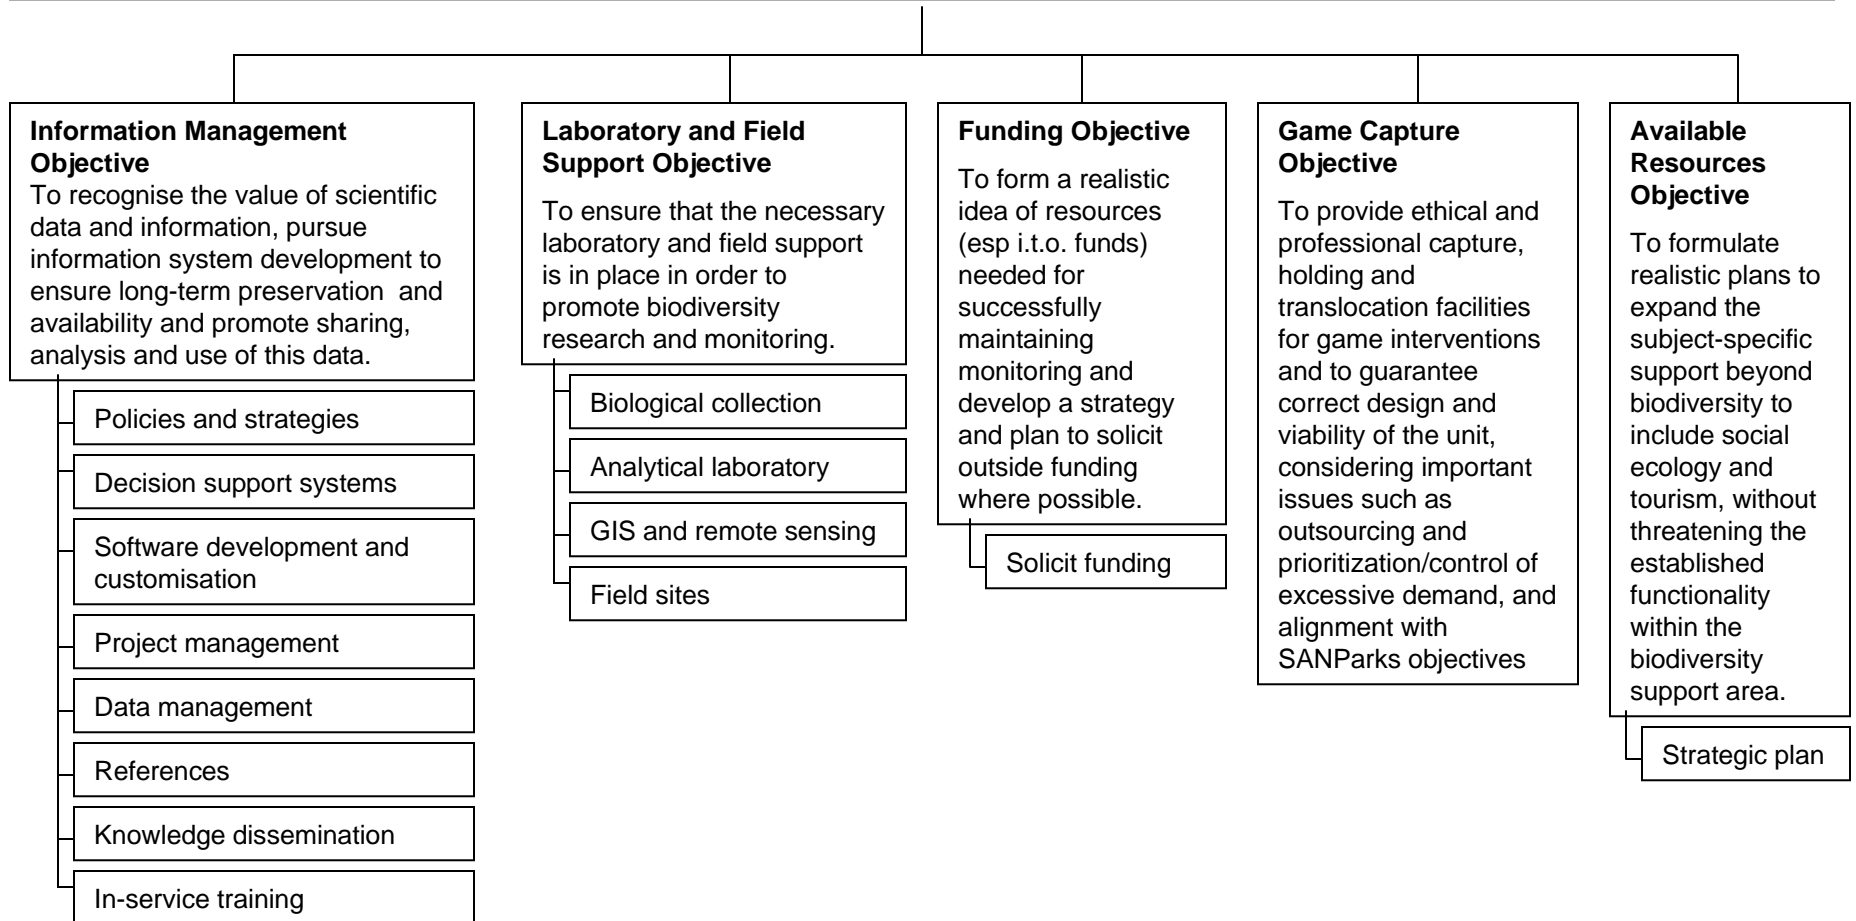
**Information Management Objective**
To recognise the value of scientific data and information, pursue information system development to ensure long-term preservation and availability and promote sharing, analysis and use of this data.

Policies and strategies

Decision support systems

Software development and customisation

Project management

Data management

References

Knowledge dissemination

In-service training

**Laboratory and Field Support Objective**
To ensure that the necessary laboratory and field support is in place in order to promote biodiversity research and monitoring.

Biological collection

Analytical laboratory

GIS and remote sensing

Field sites

**Funding Objective**
To form a realistic idea of resources (esp i.t.o. funds) needed for successfully maintaining monitoring and develop a strategy and plan to solicit outside funding where possible.

Solicit funding

**Game Capture Objective**
To provide ethical and professional capture, holding and translocation facilities for game interventions and to guarantee correct design and viability of the unit, considering important issues such as outsourcing and prioritization/control of excessive demand, and alignment with SANParks objectives

**Available Resources Objective**
To formulate realistic plans to expand the subject-specific support beyond biodiversity to include social ecology and tourism, without threatening the established functionality within the biodiversity support area.

Strategic plan